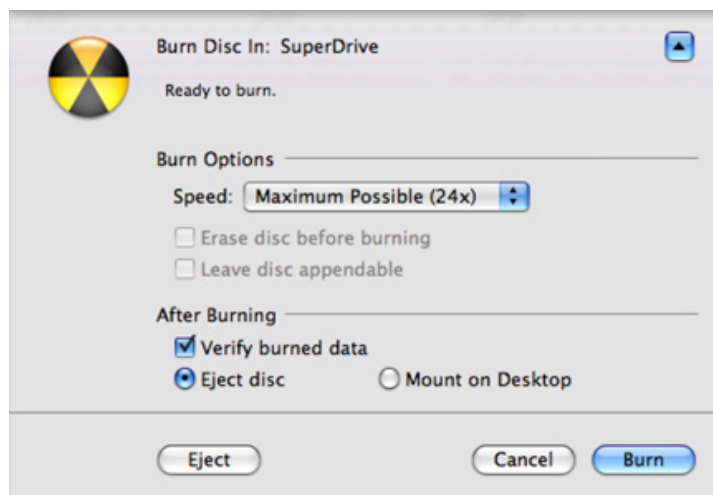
Burn Disc In: SuperDrive

Ready to burn.

Burn Options

Speed: Maximum Possible (24x)

Erase disc before burning

Leave disc appendable

After Burning

Verify burned data

Eject disc

Mount on Desktop

Eject

Cancel

Burn